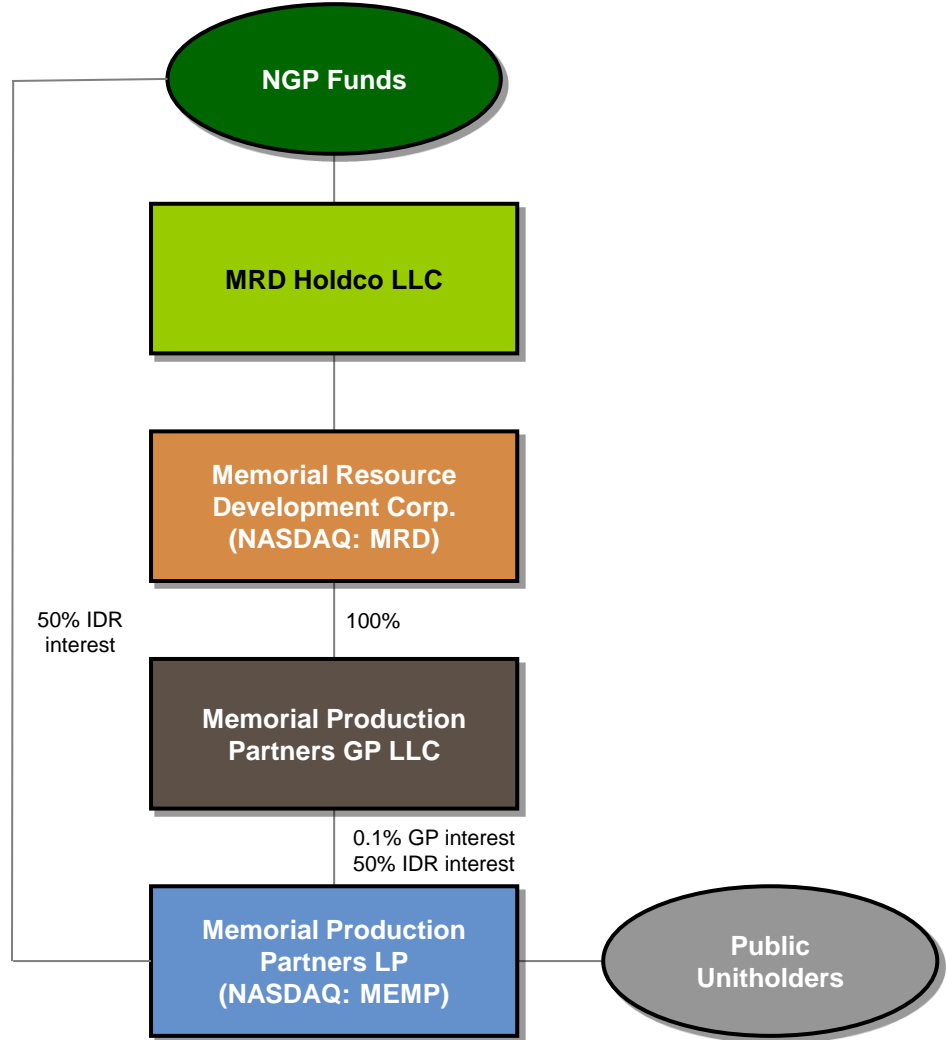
NGP Funds

MRD Holdco LLC

Memorial Resource Development Corp. (NASDAQ: MRD)

50% IDR interest

100%

Memorial Production Partners GP LLC

0.1% GP interest
50% IDR interest

Memorial Production Partners LP (NASDAQ: MEMP)

Public Unitholders